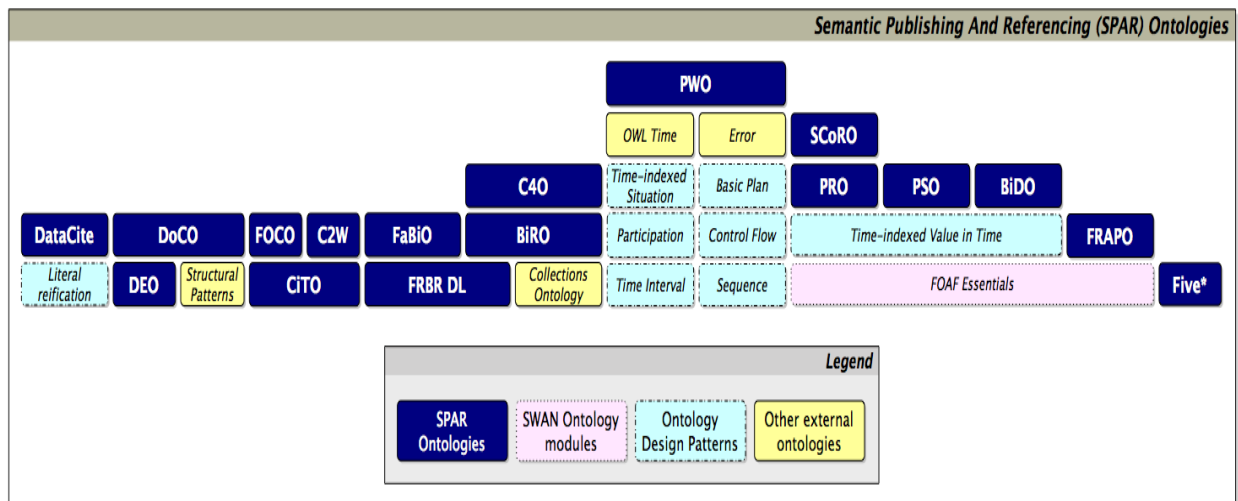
Semantic Publishing And Referencing (SPAR) Ontologies

PWO

OWL Time

Error

SCoRO

C4O

Time-indexed Situation

Basic Plan

PRO

PSO

BiDO

DataCite

DoCO

FOCO

C2W

FaBiO

BiRO

Participation

Control Flow

Time-indexed Value in Time

FRAPO

Literal reification

DEO

Structural Patterns

CiTO

FRBR DL

Collections Ontology

Time Interval

Sequence

FOAF Essentials

Five*

Legend

SPAR Ontologies

SWAN Ontology modules

Ontology Design Patterns

Other external ontologies